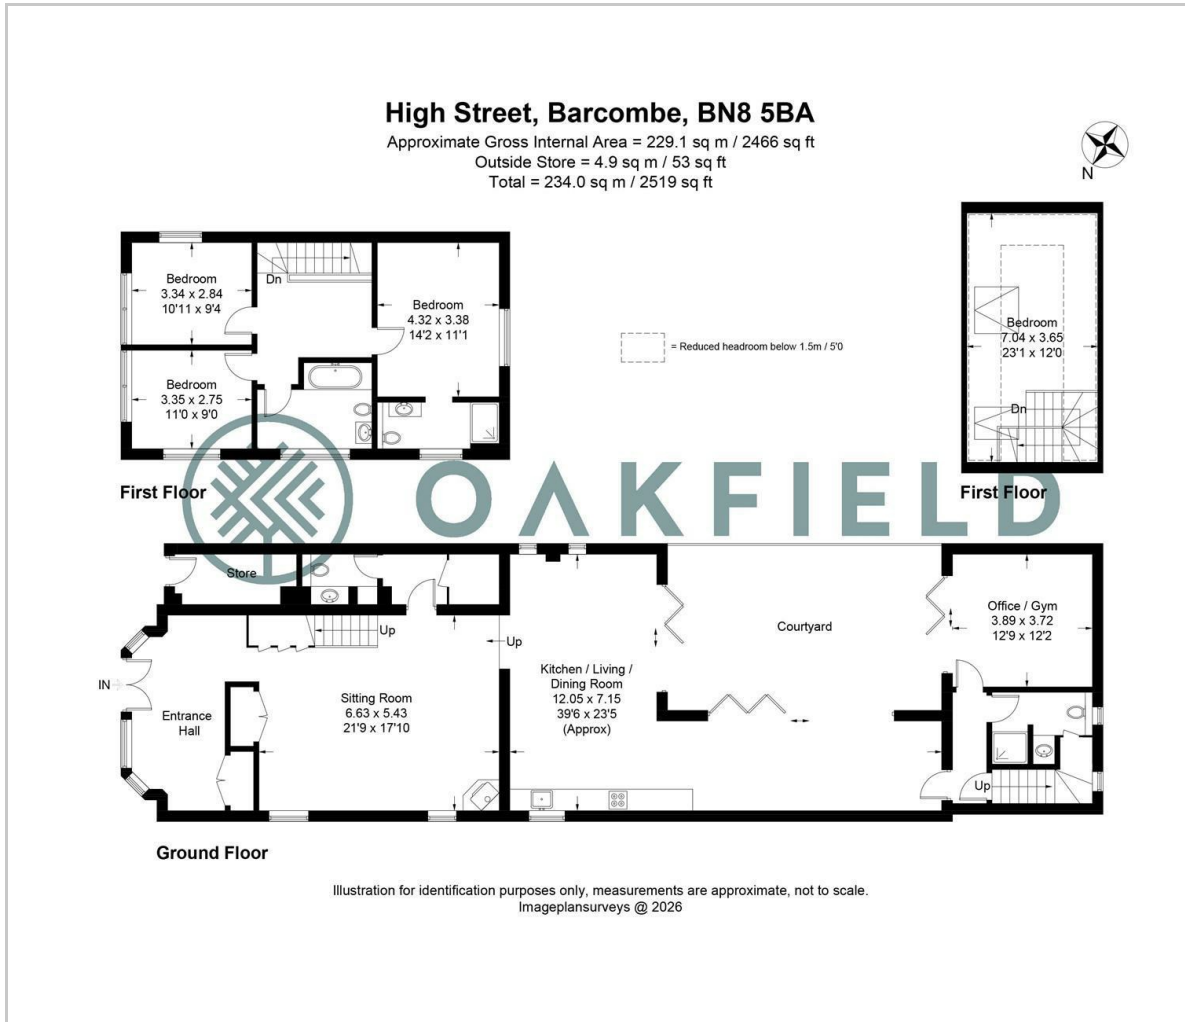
High Street, Barcombe, BN8 5BA
Approximate Gross Internal Area = 229.1 sq m / 2466 sq ft
Outside Store = 4.9 sq m / 53 sq ft
Total = 234.0 sq m / 2519 sq ft

N

Bedroom
3.34 x 2.84
10'11 x 9'4

Dn

Bedroom
4.32 x 3.38
14'2 x 11'1

Bedroom
3.35 x 2.75
11'0 x 9'0

= Reduced headroom below 1.5m / 5'0

Bedroom
7.04 x 3.65
23'1 x 12'0

Dn

First Floor

OAKFIELD

First Floor

Store

Up

Up

Courtyard

Office / Gym
3.89 x 3.72
12'9 x 12'2

IN

Entrance Hall

Sitting Room
6.63 x 5.43
21'9 x 17'10

Kitchen / Living / Dining Room
12.05 x 7.15
39'6 x 23'5
(Approx)

Up

Ground Floor

Illustration for identification purposes only, measurements are approximate, not to scale.
Imageplansurveys @ 2026